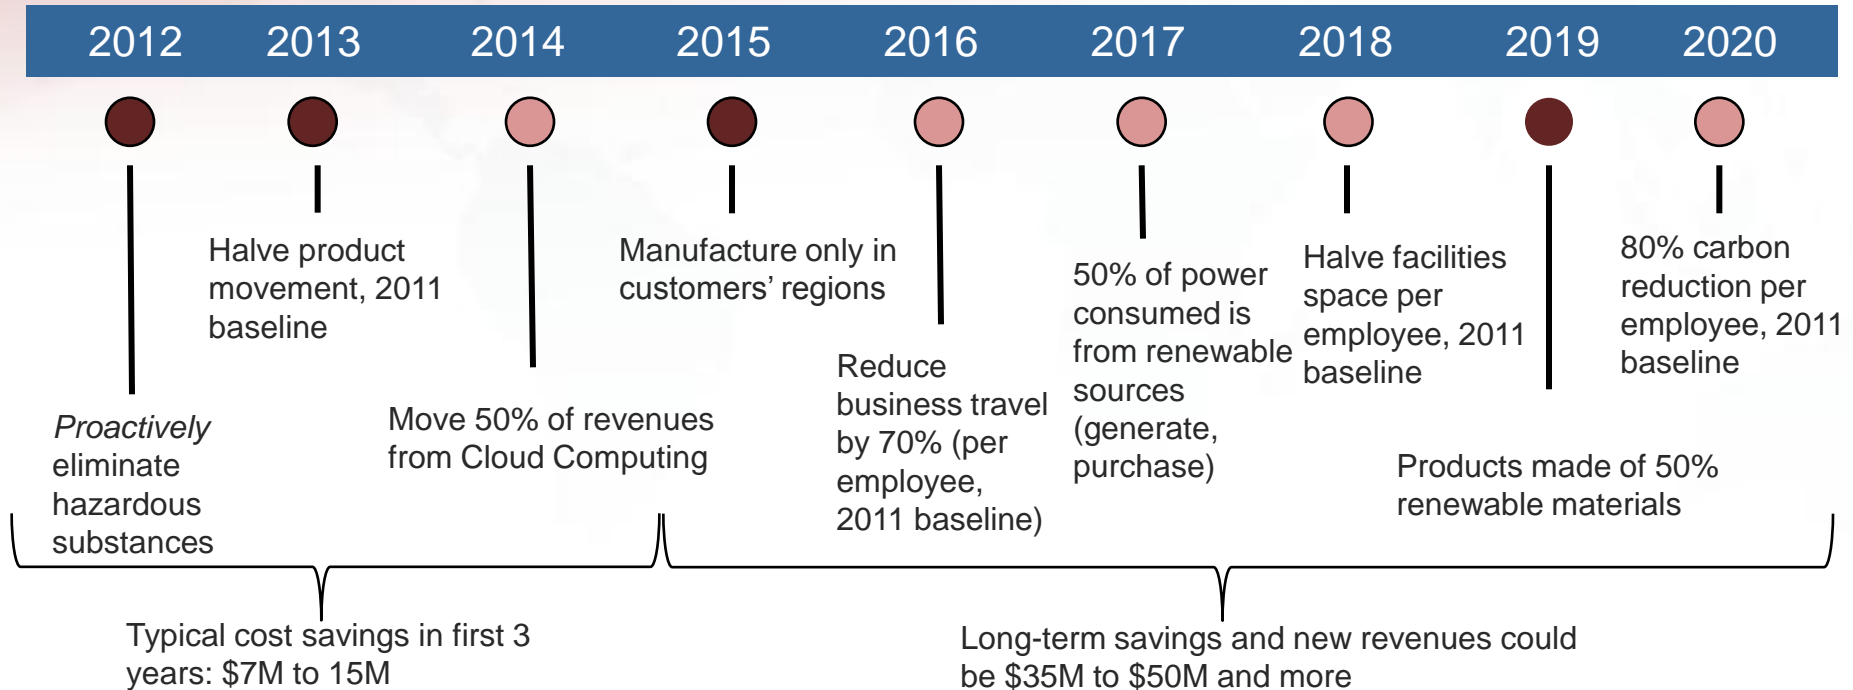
2012 2013 2014 2015 2016 2017 2018 2019 2020

Halve product movement, 2011 baseline

Manufacture only in customers' regions

80% carbon reduction per employee, 2011 baseline

50% of power consumed is from renewable sources (generate, purchase)

Halve facilities space per employee, 2011 baseline

Reduce business travel by 70% (per employee, 2011 baseline)

Proactively eliminate hazardous substances

Move 50% of revenues from Cloud Computing

Products made of 50% renewable materials

Typical cost savings in first 3 years: $7M to 15M

Long-term savings and new revenues could be $35M to $50M and more